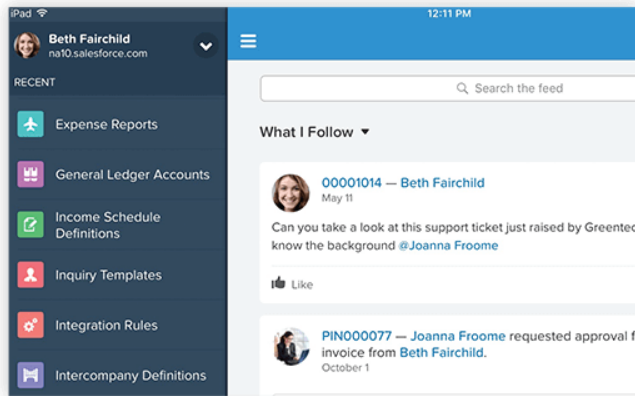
iPad

12:11 PM

Beth Fairchild
na10.salesforce.com

RECENT

Expense Reports

General Ledger Accounts

Income Schedule Definitions

Inquiry Templates

Integration Rules

Intercompany Definitions

Search the feed

What I Follow

00001014 — Beth Fairchild
May 11

Can you take a look at this support ticket just raised by Greente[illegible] know the background @Joanna Froome

Like

PIN000077 — Joanna Froome requested approval f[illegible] invoice from Beth Fairchild.
October 1